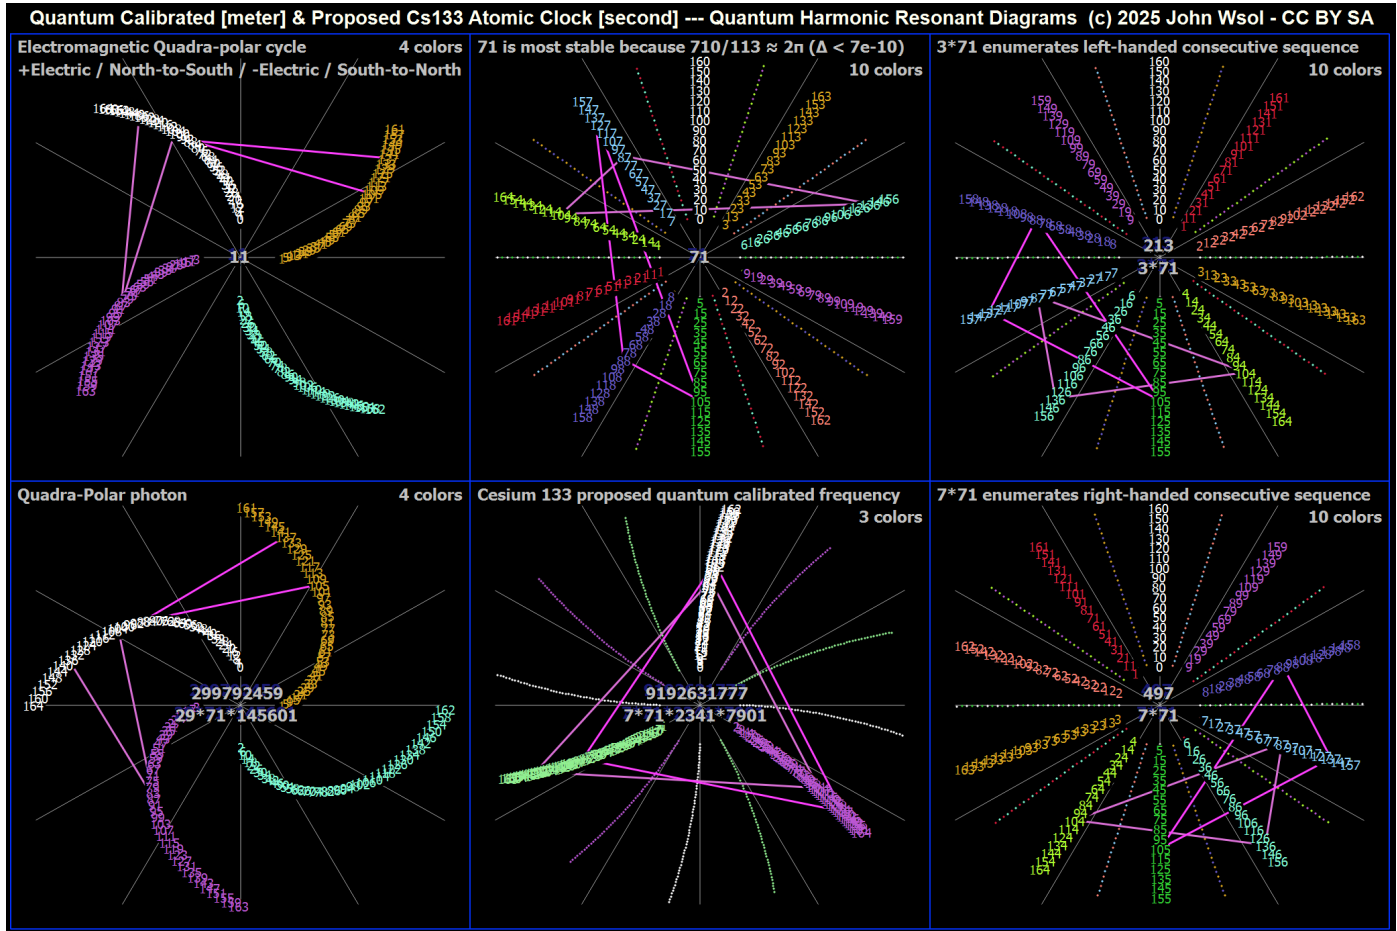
Quantum Calibrated [meter] & Proposed Cs133 Atomic Clock [second] --- Quantum Harmonic Resonant Diagrams (c) 2025 John Wsol - CC BY SA

Electromagnetic Quadra-polar cycle
4 colors
+Electric / North-to-South / -Electric / South-to-North

11

71 is most stable because 710/113 ≈ 2π (Δ < 7e-10)
10 colors

71

3*71 enumerates left-handed consecutive sequence
10 colors

213
3*71

Quadra-Polar photon
4 colors

299792459
29*71*145601

Cesium 133 proposed quantum calibrated frequency
3 colors

9192631777
7*71*2341*7901

7*71 enumerates right-handed consecutive sequence
10 colors

497
7*71